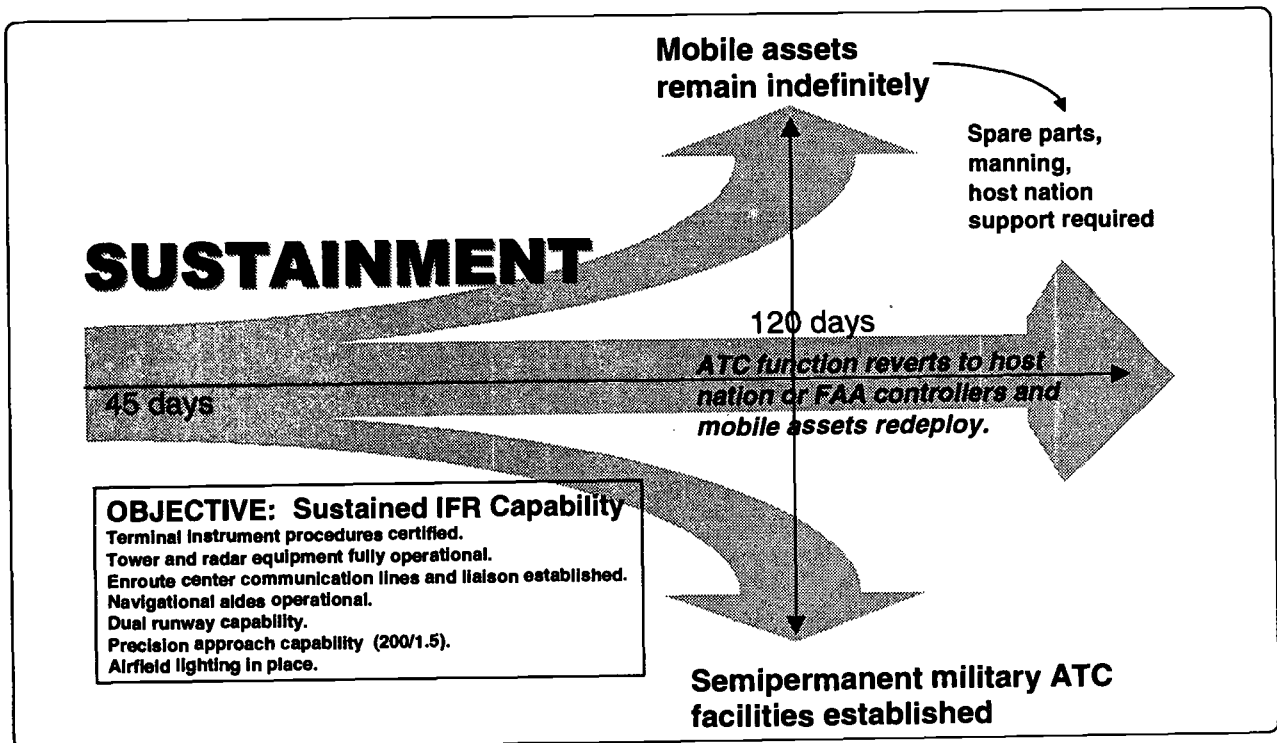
Mobile assets remain indefinitely

Spare parts, manning, host nation support required

SUSTAINMENT

120 days

ATC function reverts to host nation or FAA controllers and mobile assets redeploy.

45 days

OBJECTIVE: Sustained IFR Capability
Terminal instrument procedures certified.
Tower and radar equipment fully operational.
Enroute center communication lines and liaison established.
Navigational aides operational.
Dual runway capability.
Precision approach capability (200/1.5).
Airfield lighting in place.

Semipermanent military ATC facilities established